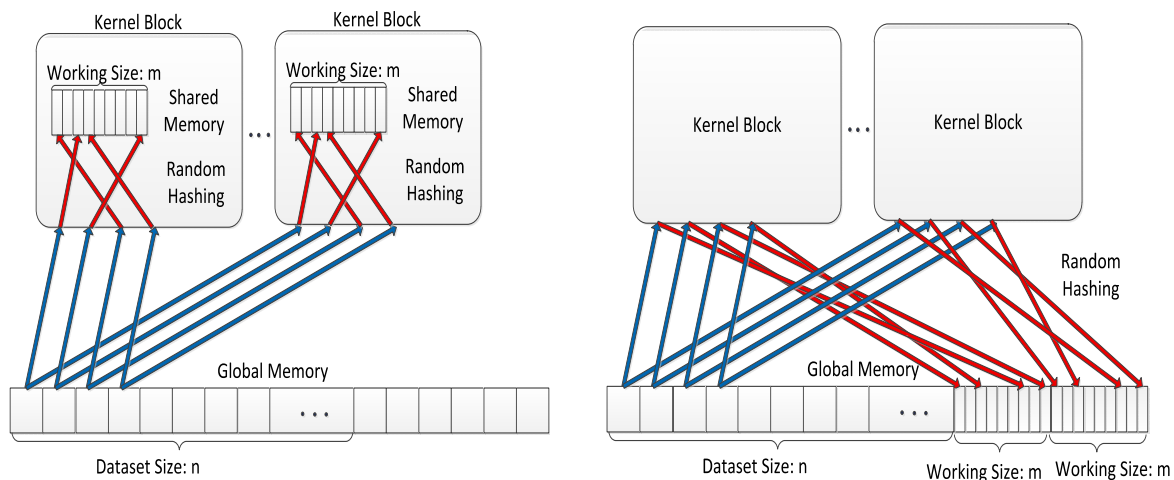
Kernel Block

Working Size: m

Shared Memory

Random Hashing

…

Kernel Block

Working Size: m

Shared Memory

Random Hashing

Global Memory

…

Dataset Size: n

Kernel Block

…

Kernel Block

Random Hashing

Global Memory

…

Dataset Size: n

Working Size: m

Working Size: m